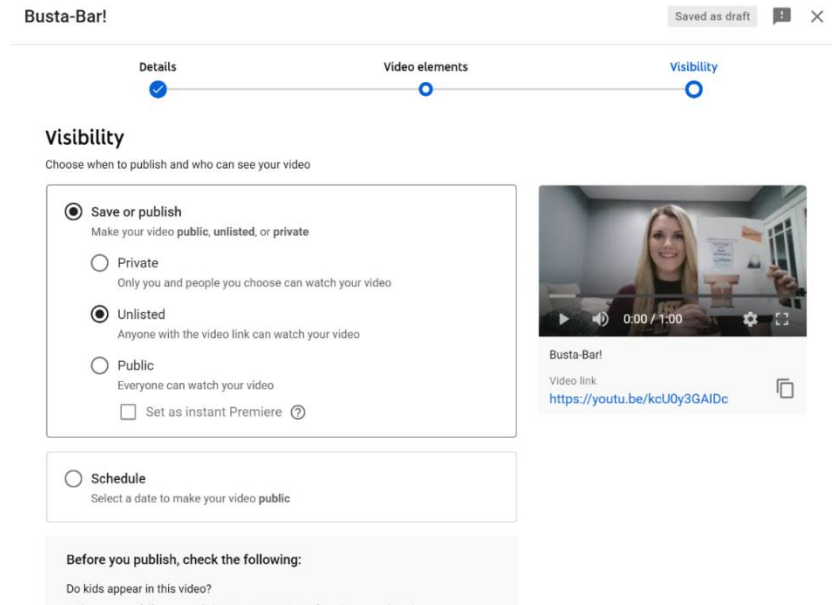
Busta-Bar!

Saved as draft

Details

Video elements

Visibility

Visibility

Choose when to publish and who can see your video

Save or publish

Make your video **public**, **unlisted**, or **private**

Private

Only you and people you choose can watch your video

Unlisted

Anyone with the video link can watch your video

Public

Everyone can watch your video

Set as instant Premiere

Schedule

Select a date to make your video **public**

0:00 / 1:00

Busta-Bar!

Video link

https://youtu.be/kcU0y3GAIDc

Before you publish, check the following:

Do kids appear in this video?

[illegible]